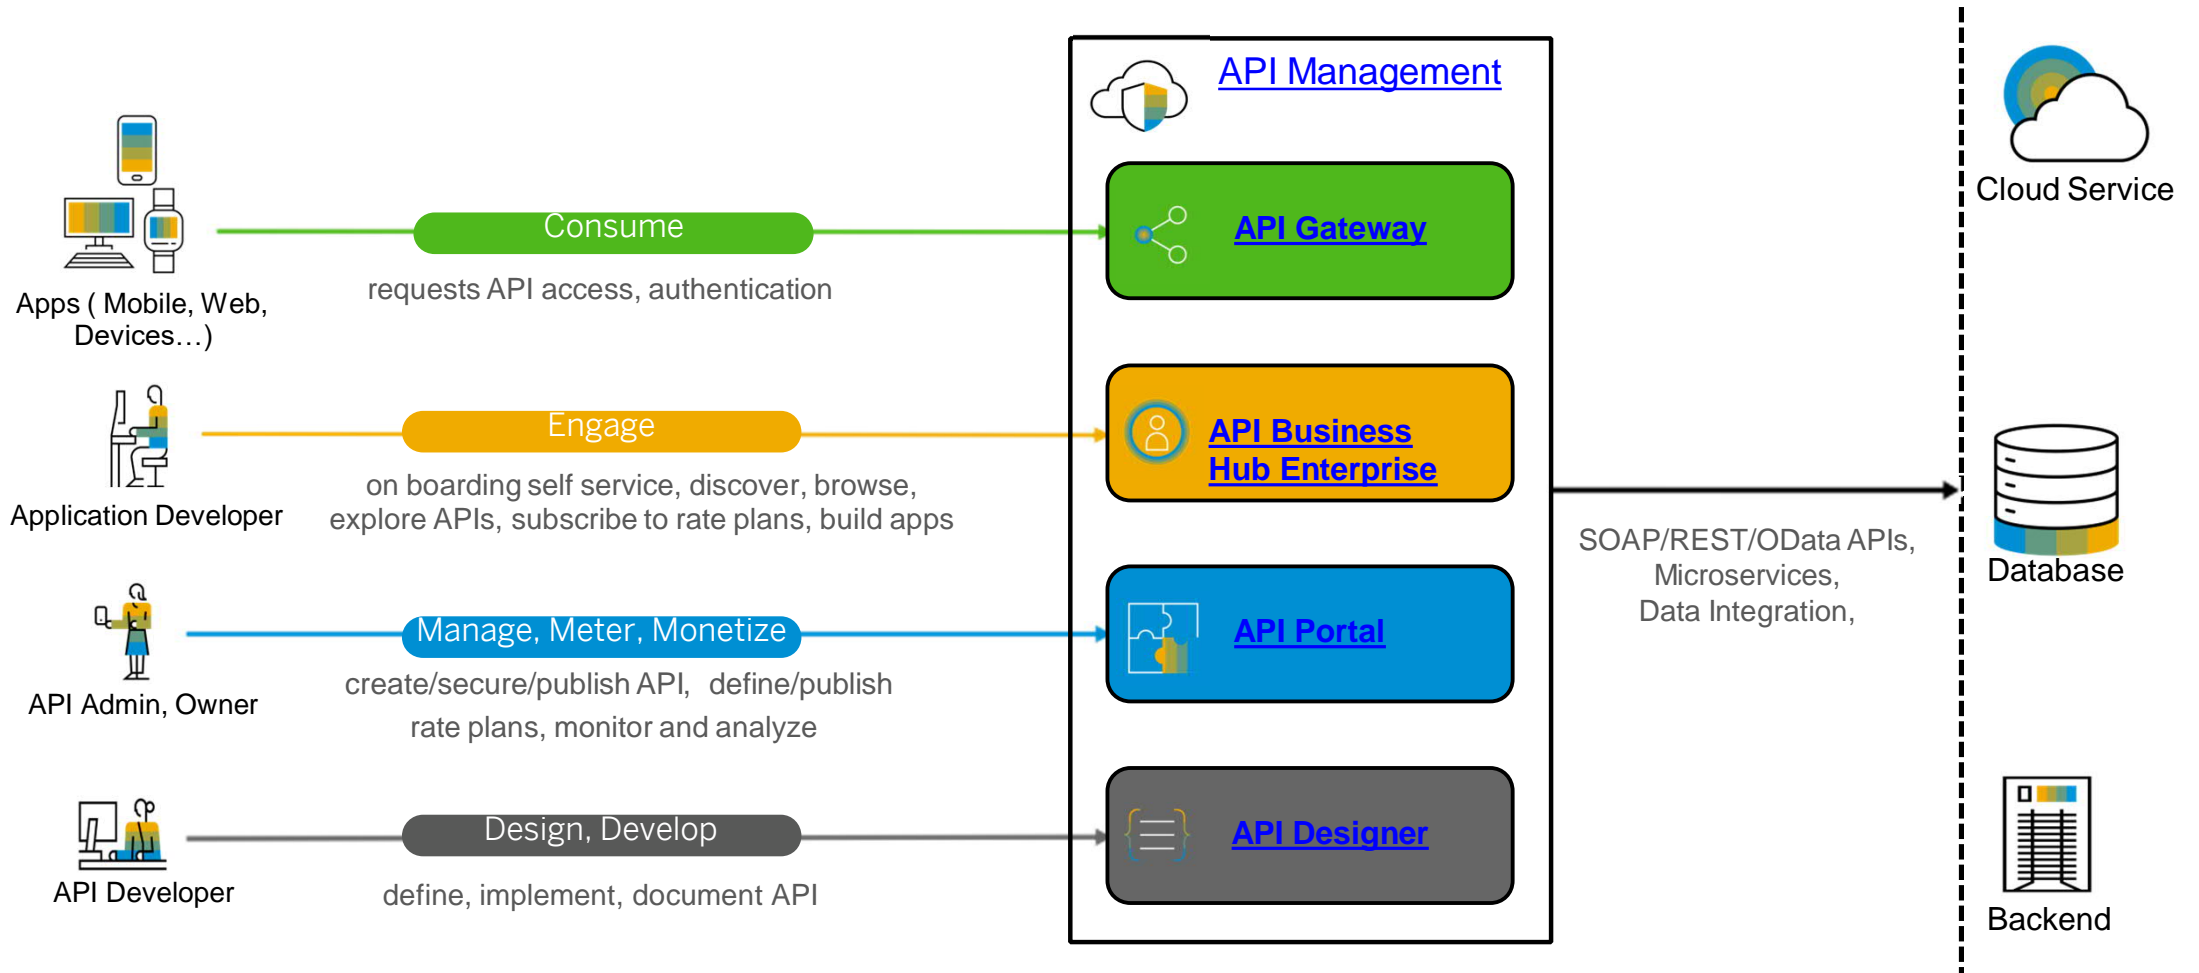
Apps ( Mobile, Web, Devices…)

Consume

requests API access, authentication

Application Developer

Engage

on boarding self service, discover, browse, explore APIs, subscribe to rate plans, build apps

API Admin, Owner

Manage, Meter, Monetize

create/secure/publish API, define/publish rate plans, monitor and analyze

API Developer

Design, Develop

define, implement, document API

API Management

API Gateway

API Business Hub Enterprise

API Portal

API Designer

SOAP/REST/OData APIs, Microservices, Data Integration,

Cloud Service

Database

Backend